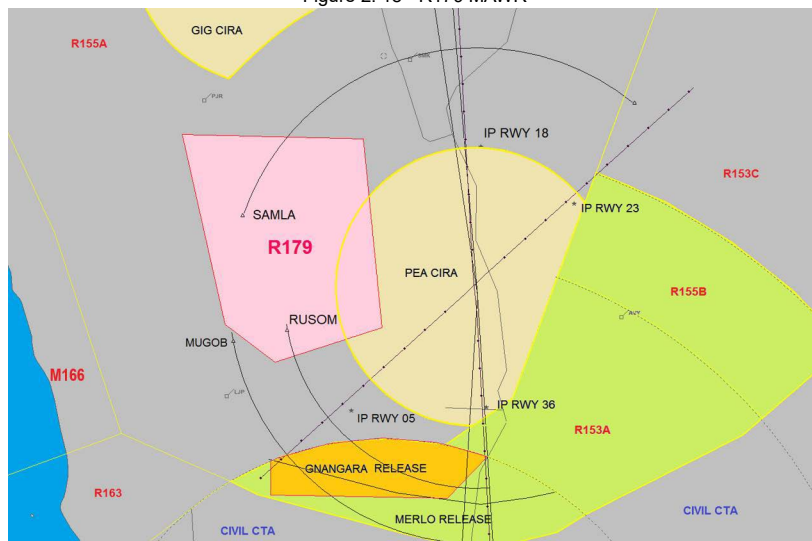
Figure 2. 15 - R179 MAWR

GIG CIRA

R155A

PJR

IP RWY 18

R153C

SAMLA

IP RWY 23

R179

PEA CIRA

R155B

RUSOM

MUGOB

M166

IP RWY 05

IP RWY 36

R153A

GNANGARA RELEASE

R163

MERLO RELEASE

CIVIL CTA

CIVIL CTA